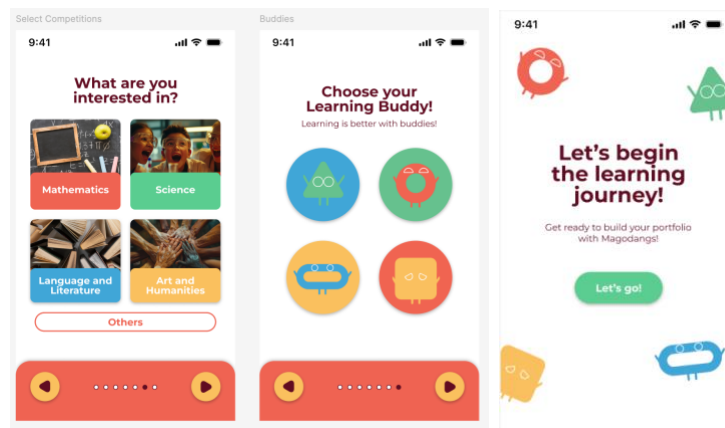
Select Competitions

9:41

What are you interested in?

Mathematics

Science

Language and Literature

Art and Humanities

Others

Buddies

9:41

Choose your Learning Buddy!

Learning is better with buddies!

9:41

Let's begin the learning journey!

Get ready to build your portfolio with Magodangs!

Let's go!